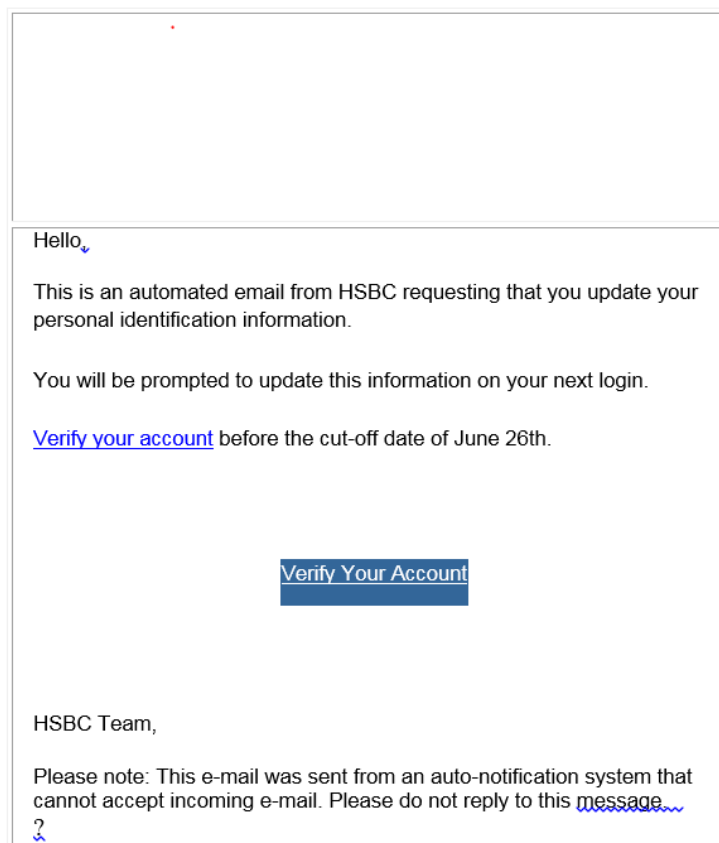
Hello

This is an automated email from HSBC requesting that you update your personal identification information.

You will be prompted to update this information on your next login.

Verify your account before the cut-off date of June 26th.

Verify Your Account

HSBC Team,

Please note: This e-mail was sent from an auto-notification system that cannot accept incoming e-mail. Please do not reply to this message.

?